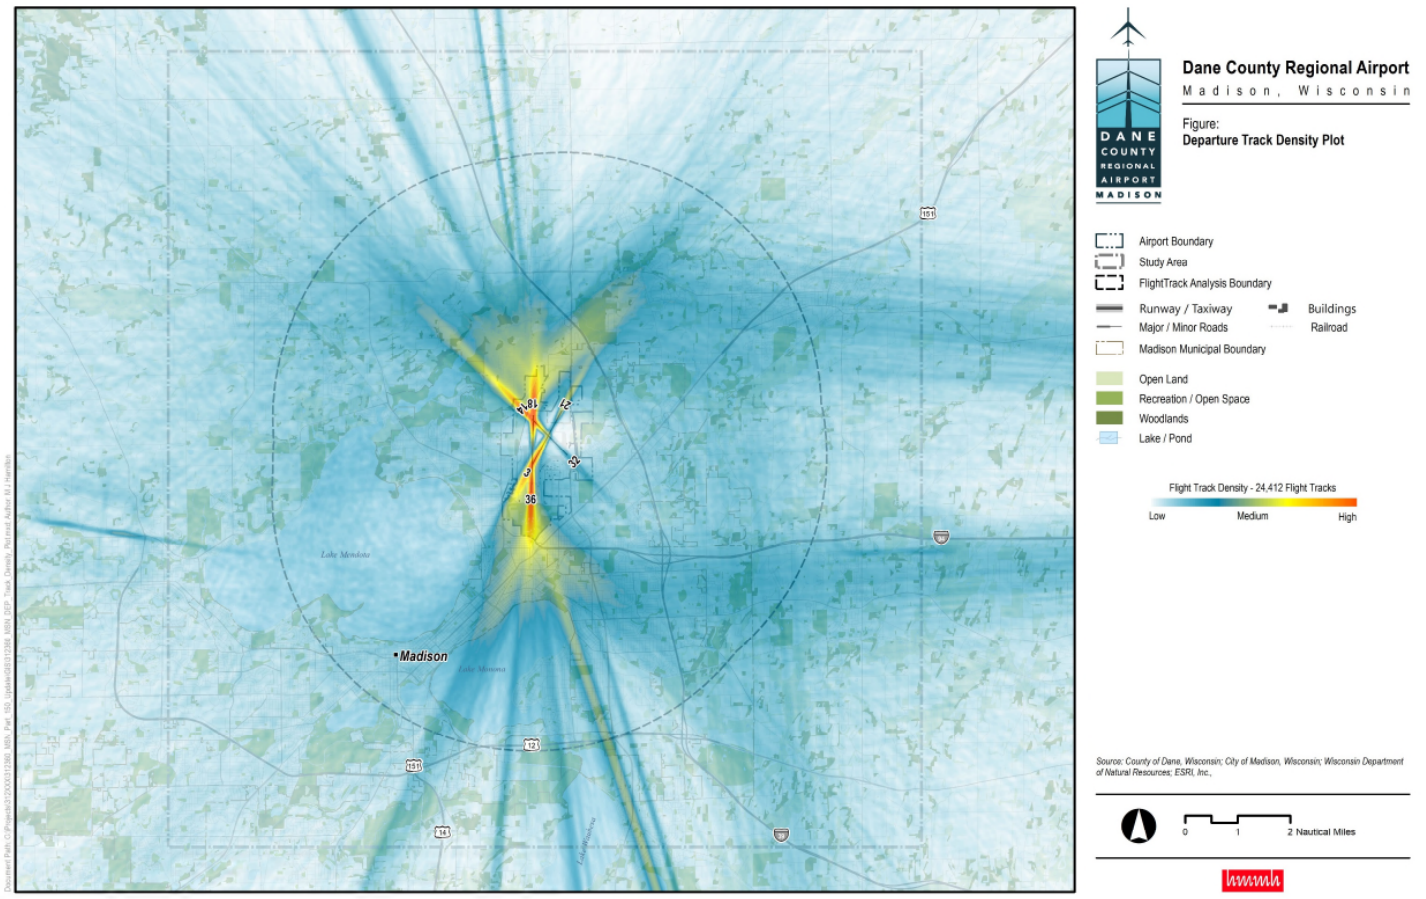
Dane County Regional Airport
Madison, Wisconsin

Figure:
Departure Track Density Plot

DANE COUNTY REGIONAL AIRPORT MADISON

Airport Boundary
Study Area
FlightTrack Analysis Boundary
Runway / Taxiway
Buildings
Major / Minor Roads
Railroad
Madison Municipal Boundary
Open Land
Recreation / Open Space
Woodlands
Lake / Pond

Flight Track Density - 24,412 Flight Tracks
Low
Medium
High

Source: County of Dane, Wisconsin; City of Madison, Wisconsin; Wisconsin Department of Natural Resources; ESRI, Inc.

0
1
2 Nautical Miles

hmmh

18
14
21
3
32
36
Lake Mendota
Madison
Lake Monona
151
151
12
14
39
39

Document Path: C:\Projects\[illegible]